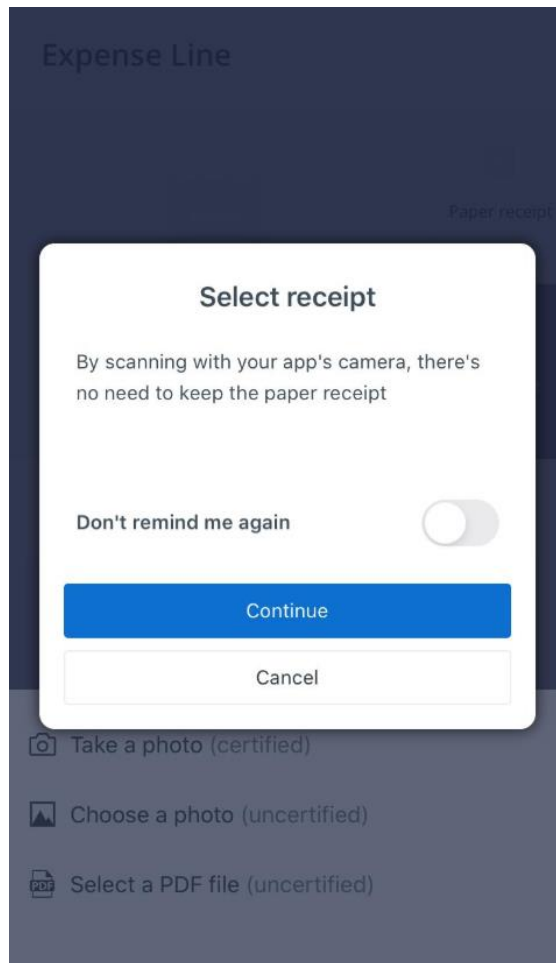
Expense Line

Paper receipt

Select receipt

By scanning with your app's camera, there's no need to keep the paper receipt

Don't remind me again

Continue

Cancel

Take a photo (certified)

Choose a photo (uncertified)

PDF

Select a PDF file (uncertified)